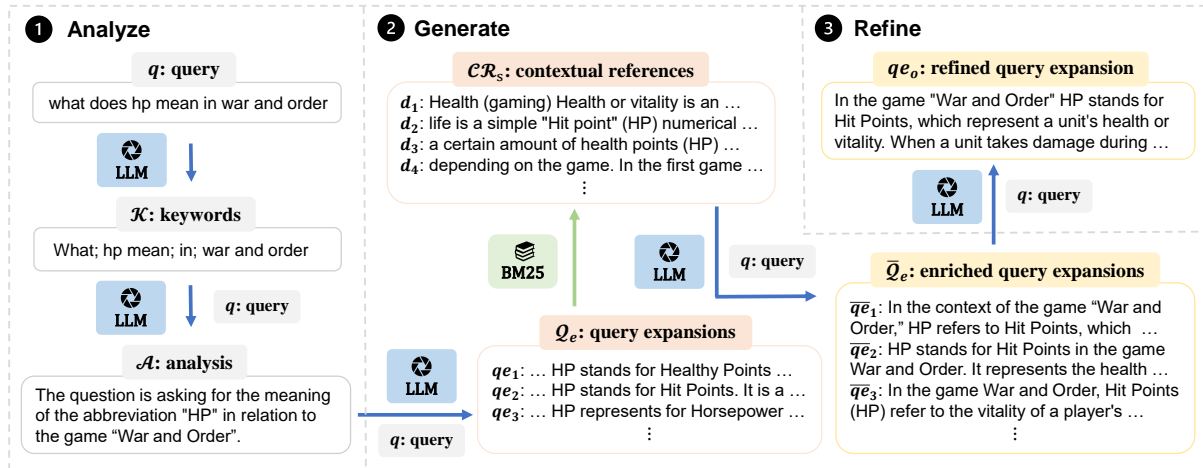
1 Analyze

$q$: query

what does hp mean in war and order

LLM

$\mathcal{K}$: keywords

What; hp mean; in; war and order

LLM

$q$: query

$\mathcal{A}$: analysis

The question is asking for the meaning of the abbreviation "HP" in relation to the game "War and Order".

2 Generate

$\mathcal{CR}_s$: contextual references

$d_1$: Health (gaming) Health or vitality is an …
$d_2$: life is a simple "Hit point" (HP) numerical …
$d_3$: a certain amount of health points (HP) …
$d_4$: depending on the game. In the first game …
⋮

BM25

LLM

$q$: query

LLM

$Q_e$: query expansions

$qe_1$: … HP stands for Healthy Points …
$qe_2$: … HP stands for Hit Points. It is a …
$qe_3$: … HP represents for Horsepower …
⋮

$q$: query

3 Refine

$qe_o$: refined query expansion

In the game "War and Order" HP stands for Hit Points, which represent a unit's health or vitality. When a unit takes damage during …

LLM

$q$: query

$\overline{Q}_e$: enriched query expansions

$\overline{qe}_1$: In the context of the game “War and Order,” HP refers to Hit Points, which …
$\overline{qe}_2$: HP stands for Hit Points in the game War and Order. It represents the health …
$\overline{qe}_3$: In the game War and Order, Hit Points (HP) refer to the vitality of a player's …
⋮